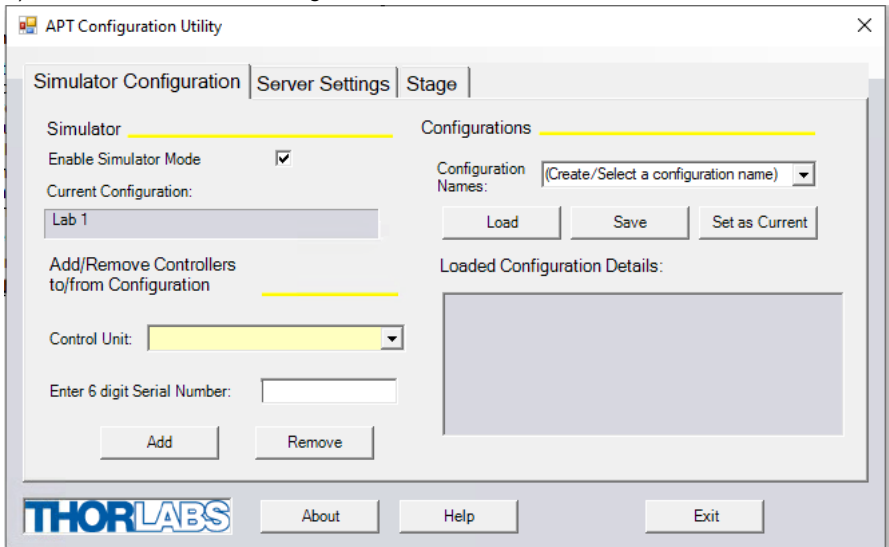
APT Configuration Utility

Simulator Configuration | Server Settings | Stage

Simulator

Enable Simulator Mode ☑

Current Configuration:

Lab 1

Add/Remove Controllers to/from Configuration

Control Unit:

Enter 6 digit Serial Number:

Add

Remove

Configurations

Configuration Names:

(Create/Select a configuration name)

Load

Save

Set as Current

Loaded Configuration Details:

THORLABS

About

Help

Exit